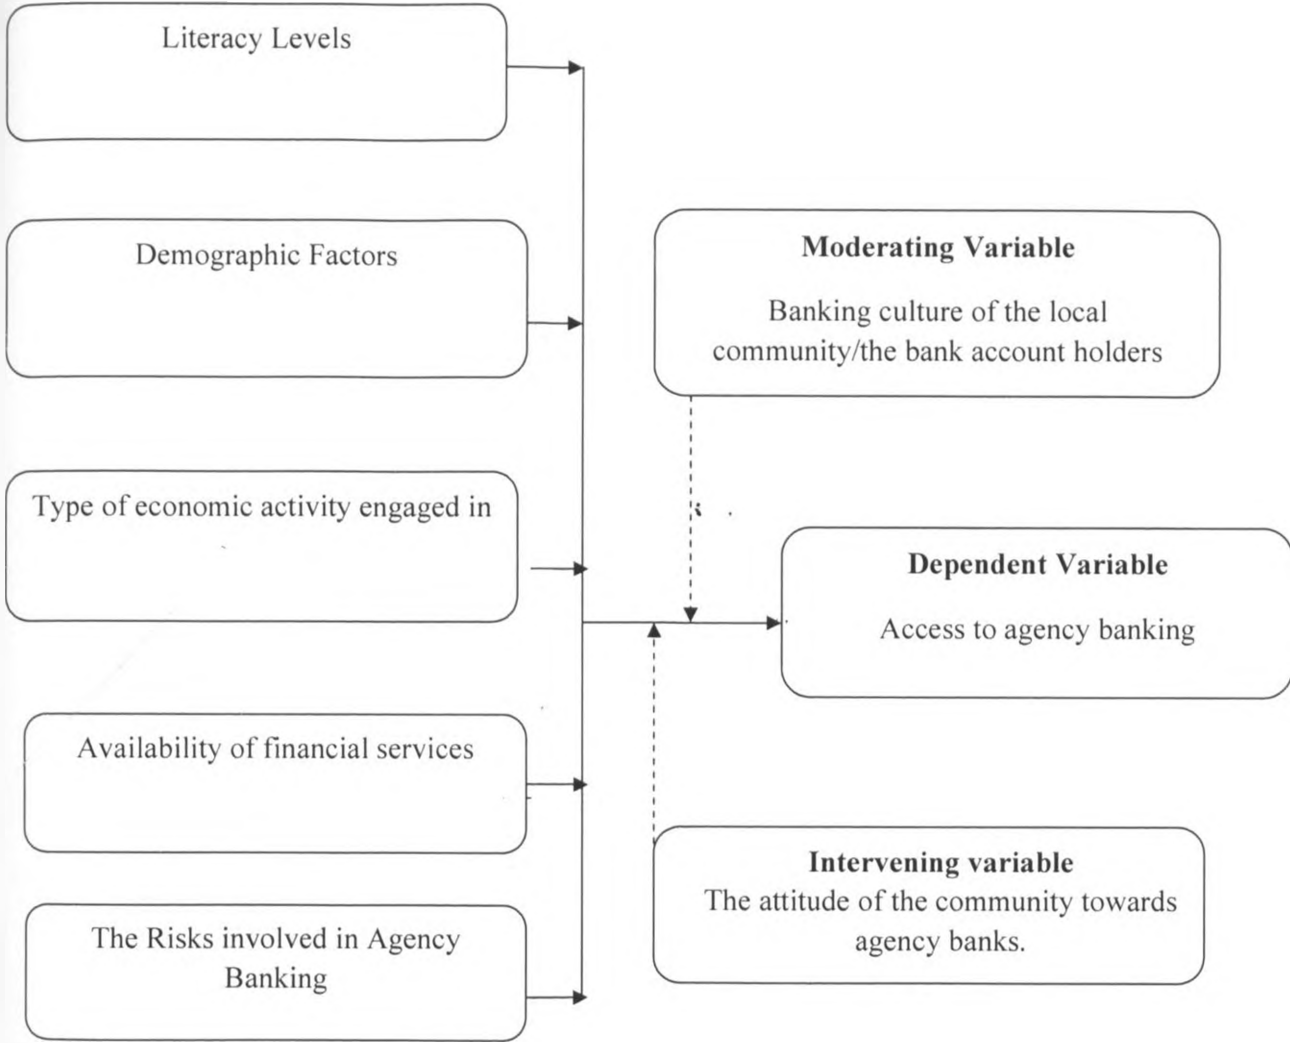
Literacy Levels

Demographic Factors

Type of economic activity engaged in

Availability of financial services

The Risks involved in Agency Banking

**Moderating Variable**

Banking culture of the local community/the bank account holders

**Dependent Variable**

Access to agency banking

**Intervening variable**

The attitude of the community towards agency banks.